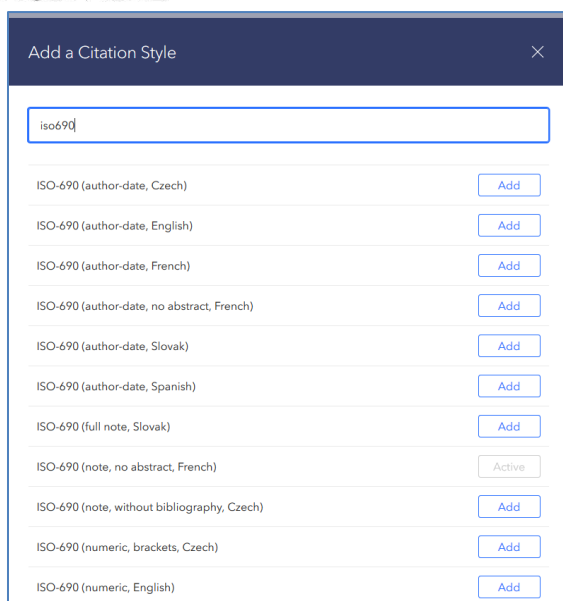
Add a Citation Style

×

iso690

ISO-690 (author-date, Czech) Add

ISO-690 (author-date, English) Add

ISO-690 (author-date, French) Add

ISO-690 (author-date, no abstract, French) Add

ISO-690 (author-date, Slovak) Add

ISO-690 (author-date, Spanish) Add

ISO-690 (full note, Slovak) Add

ISO-690 (note, no abstract, French) Active

ISO-690 (note, without bibliography, Czech) Add

ISO-690 (numeric, brackets, Czech) Add

ISO-690 (numeric, English) Add